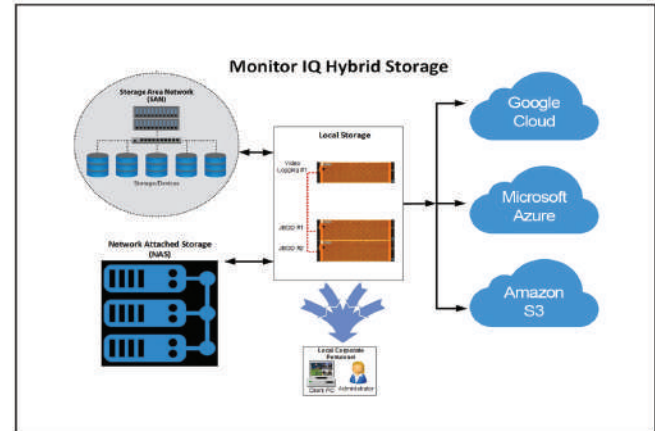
Monitor IQ Hybrid Storage

Storage Area Network (SAN)

Storage Devices

Local Storage

Video Logging IT

JBOD #1

JBOD #2

Network Attached Storage (NAS)

Local Corporate Personnel

Client PC

Administrator

Google Cloud

Microsoft Azure

Amazon S3